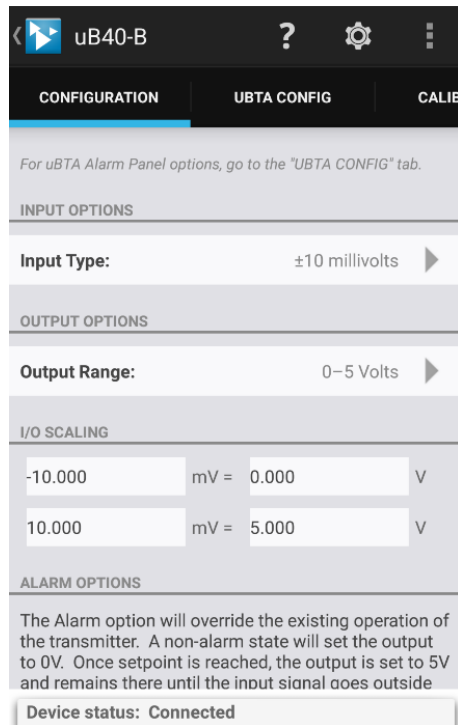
uB40-B

CONFIGURATION UBTA CONFIG CALIE

For uBTA Alarm Panel options, go to the "UBTA CONFIG" tab.

INPUT OPTIONS

Input Type: ±10 millivolts

OUTPUT OPTIONS

Output Range: 0–5 Volts

I/O SCALING

| -10.000 | mV = | 0.000 | V |
|---|---|---|---|
| 10.000 | mV = | 5.000 | V |

ALARM OPTIONS

The Alarm option will override the existing operation of the transmitter. A non-alarm state will set the output to 0V. Once setpoint is reached, the output is set to 5V and remains there until the input signal goes outside

Device status: Connected